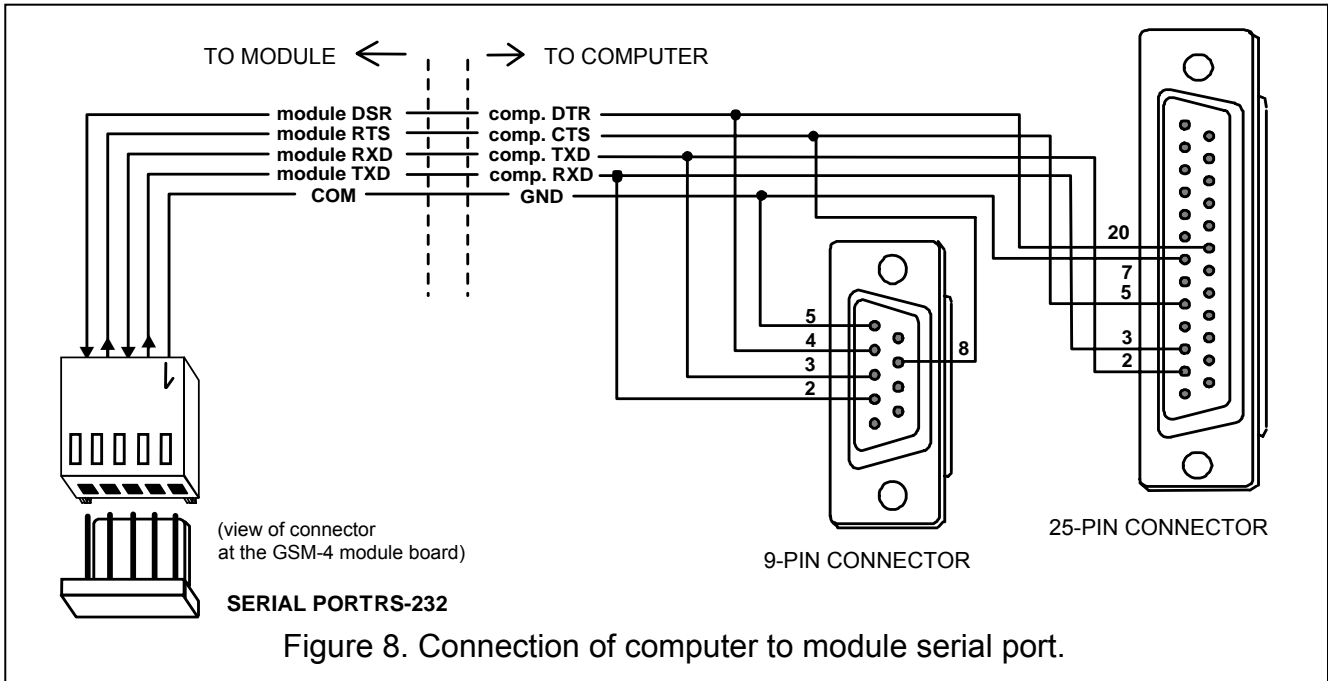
TO MODULE

TO COMPUTER

module DSR
module RTS
module RXD
module TXD
COM

comp. DTR
comp. CTS
comp. TXD
comp. RXD
GND

20
7
5
3
2

5
4
3
2
8

(view of connector at the GSM-4 module board)

SERIAL PORTRS-232

9-PIN CONNECTOR

25-PIN CONNECTOR

Figure 8. Connection of computer to module serial port.